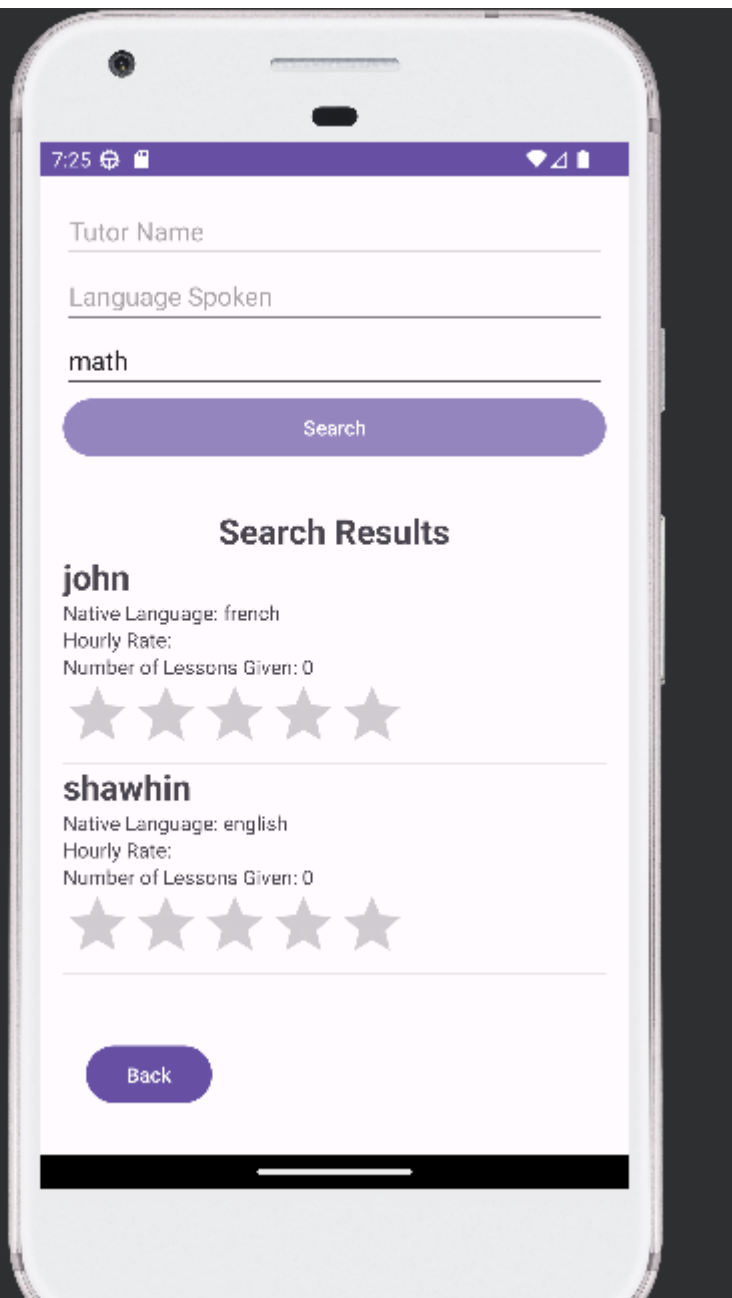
7:25

Tutor Name

Language Spoken

math

Search

Search Results

john

Native Language: french

Hourly Rate:

Number of Lessons Given: 0

shawhin

Native Language: english

Hourly Rate:

Number of Lessons Given: 0

Back